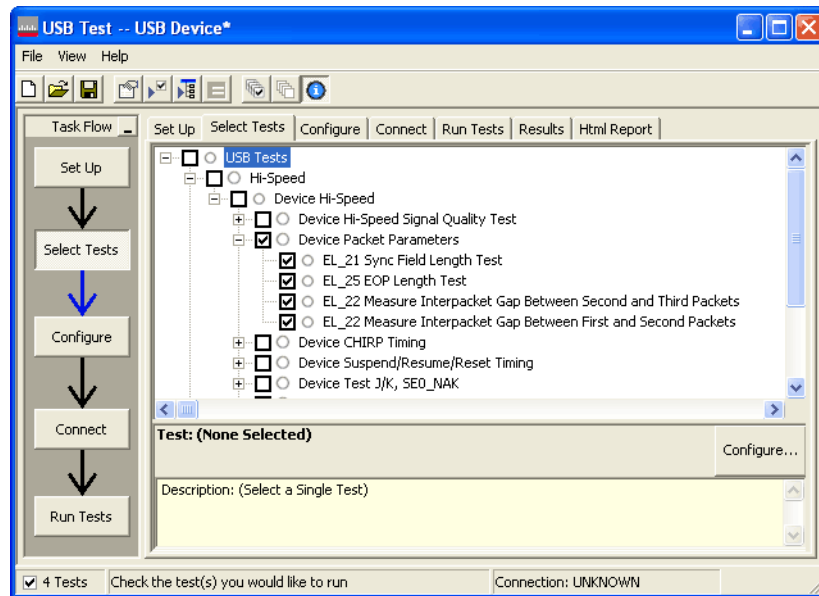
USB Test -- USB Device*

File View Help

Task Flow

Set Up

Select Tests

Configure

Connect

Run Tests

Set Up | Select Tests | Configure | Connect | Run Tests | Results | Html Report

USB Tests
Hi-Speed
Device Hi-Speed
Device Hi-Speed Signal Quality Test
Device Packet Parameters
EL_21 Sync Field Length Test
EL_25 EOP Length Test
EL_22 Measure Interpacket Gap Between Second and Third Packets
EL_22 Measure Interpacket Gap Between First and Second Packets
Device CHIRP Timing
Device Suspend/Resume/Reset Timing
Device Test J/K, SE0_NAK

Test: (None Selected)

Configure...

Description: (Select a Single Test)

4 Tests | Check the test(s) you would like to run | Connection: UNKNOWN